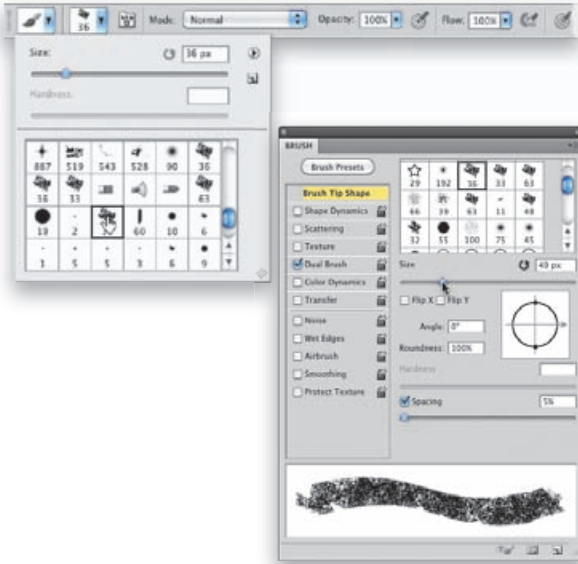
36

Mode: Normal

Opacity: 100%

Flow: 100%

Size: 36 px

Hardness:

887 519 543 528 90 36
36 33 63
19 2 60 10 6
1 5 5 3 6 9

BRUSH

Brush Presets

Brush Tip Shape

Shape Dynamics

Scattering

Texture

Dual Brush

Color Dynamics

Transfer

Noise

Wet Edges

Airbrush

Smoothing

Protect Texture

29 192 36 33 63
66 39 63 11 48
32 55 100 75 45

Size 49 px

Flip X Flip Y

Angle: 0°

Roundness: 100%

Hardness

Spacing 5%